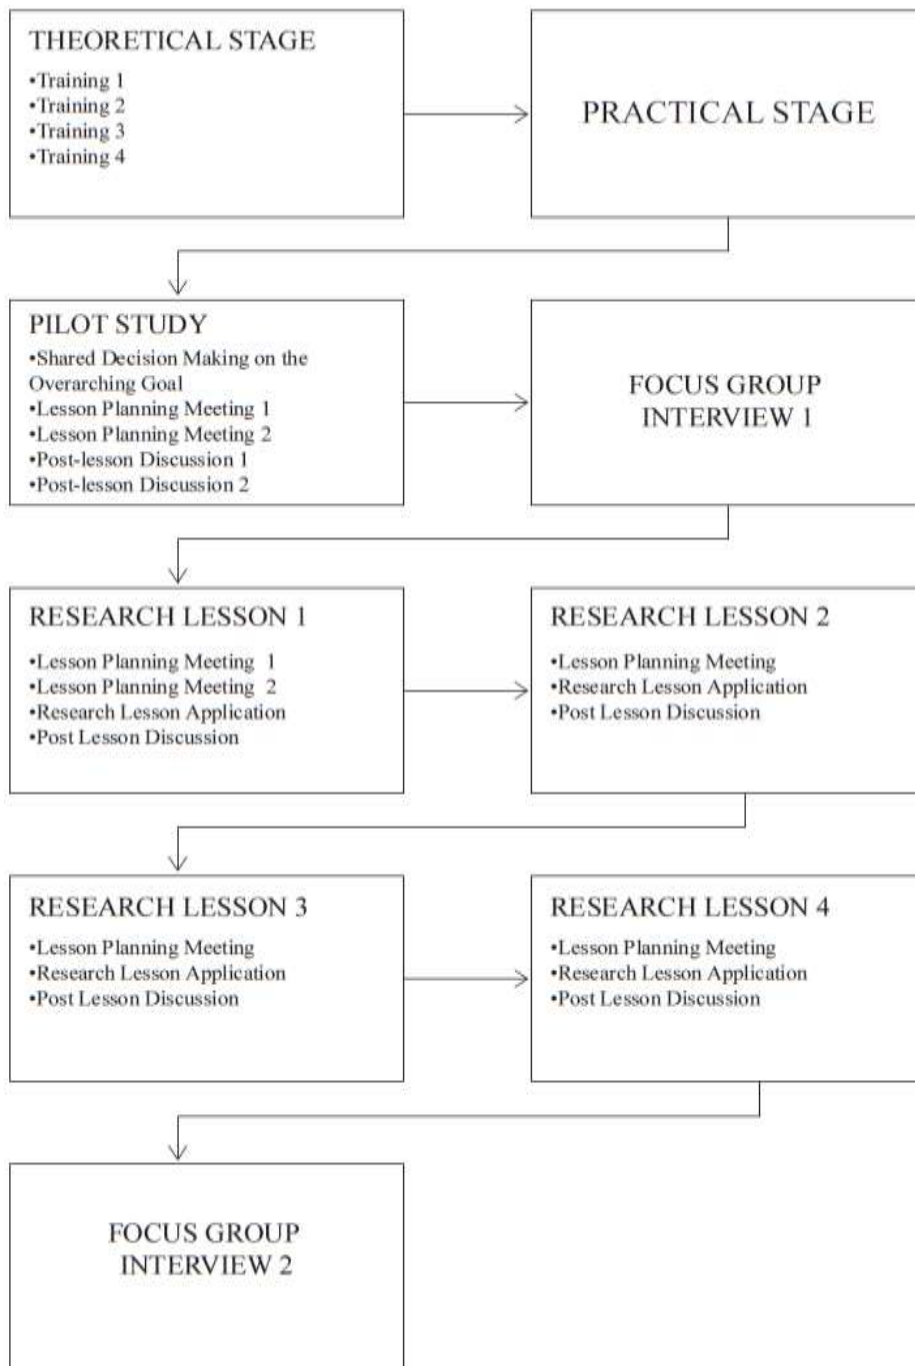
THEORETICAL STAGE
•Training 1
•Training 2
•Training 3
•Training 4

PRACTICAL STAGE

PILOT STUDY
•Shared Decision Making on the Overarching Goal
•Lesson Planning Meeting 1
•Lesson Planning Meeting 2
•Post-lesson Discussion 1
•Post-lesson Discussion 2

FOCUS GROUP INTERVIEW 1

RESEARCH LESSON 1
•Lesson Planning Meeting 1
•Lesson Planning Meeting 2
•Research Lesson Application
•Post Lesson Discussion

RESEARCH LESSON 2
•Lesson Planning Meeting
•Research Lesson Application
•Post Lesson Discussion

RESEARCH LESSON 3
•Lesson Planning Meeting
•Research Lesson Application
•Post Lesson Discussion

RESEARCH LESSON 4
•Lesson Planning Meeting
•Research Lesson Application
•Post Lesson Discussion

FOCUS GROUP INTERVIEW 2